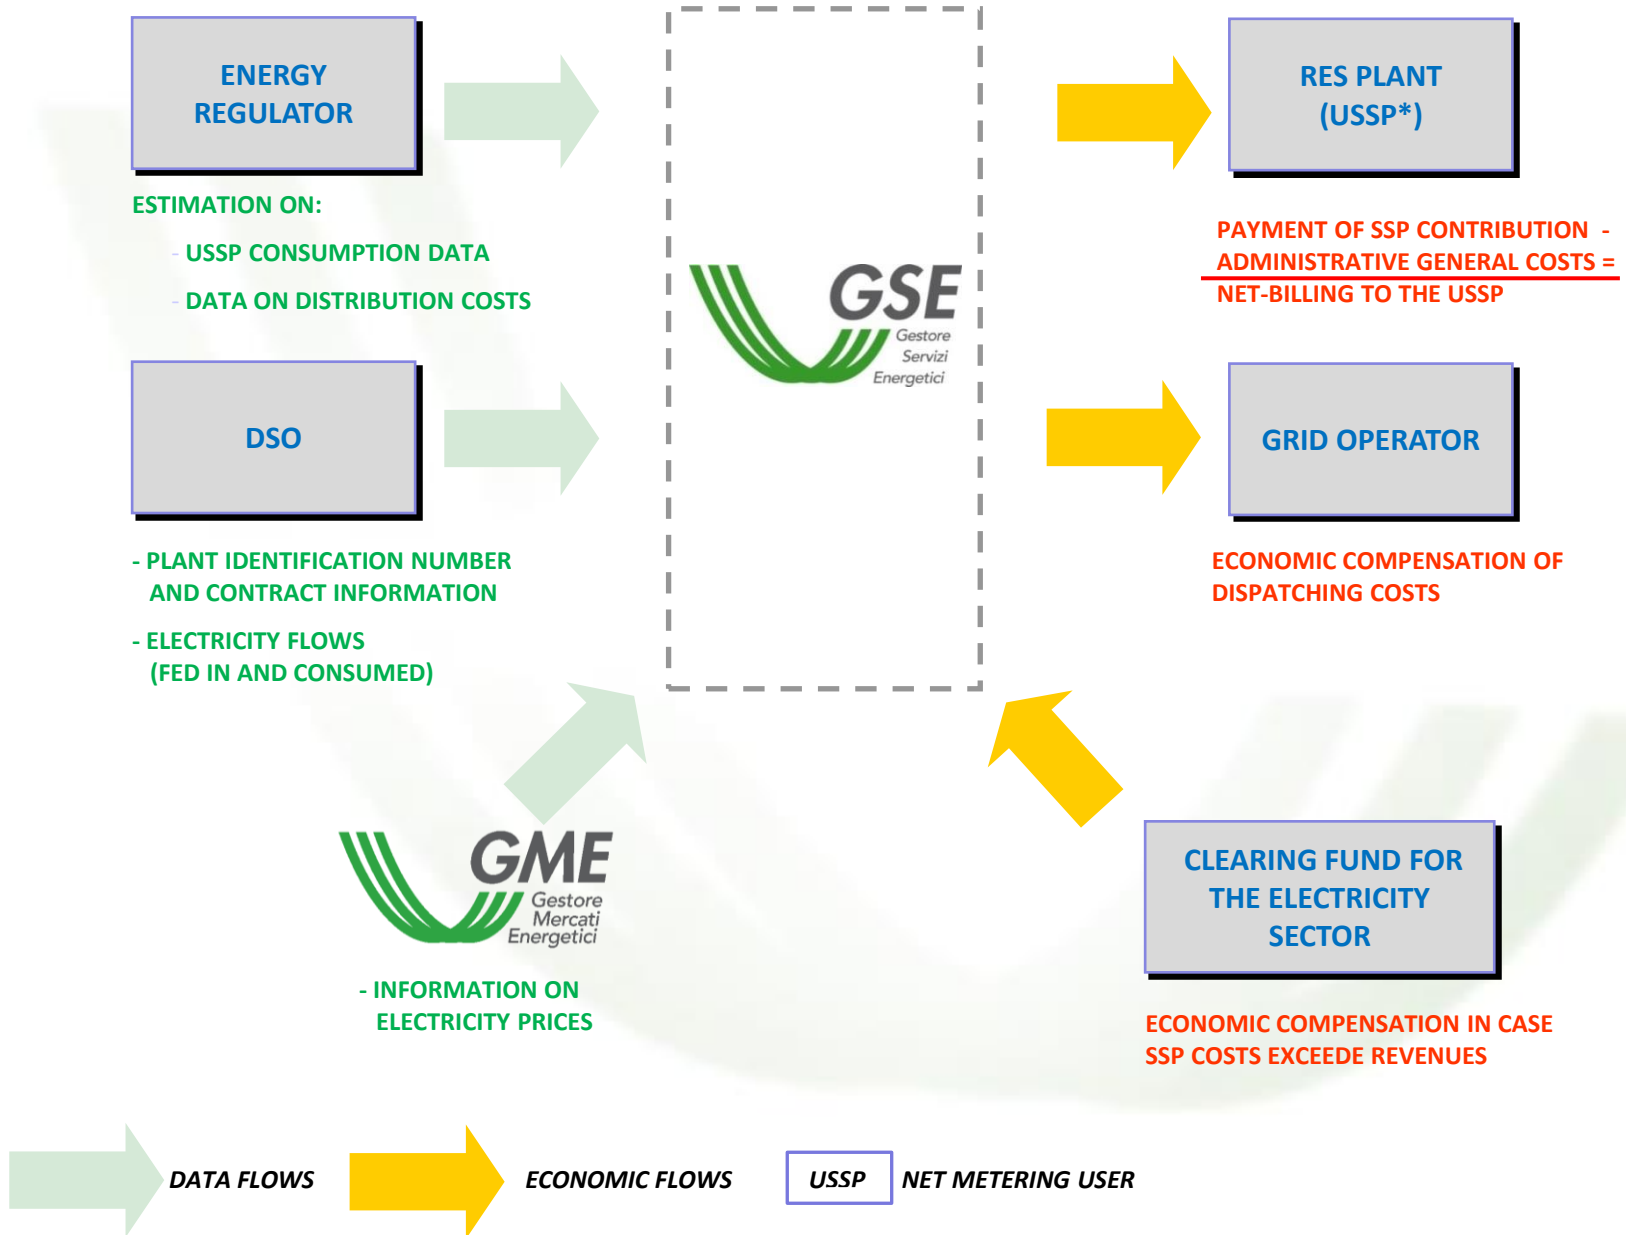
ENERGY REGULATOR

ESTIMATION ON:

- USSP CONSUMPTION DATA

- DATA ON DISTRIBUTION COSTS

DSO

- PLANT IDENTIFICATION NUMBER AND CONTRACT INFORMATION

- ELECTRICITY FLOWS (FED IN AND CONSUMED)

GSE Gestore Servizi Energetici

RES PLANT (USSP*)

PAYMENT OF SSP CONTRIBUTION - ADMINISTRATIVE GENERAL COSTS =

NET-BILLING TO THE USSP

GRID OPERATOR

ECONOMIC COMPENSATION OF DISPATCHING COSTS

GME Gestore Mercati Energetici

- INFORMATION ON ELECTRICITY PRICES

CLEARING FUND FOR THE ELECTRICITY SECTOR

ECONOMIC COMPENSATION IN CASE SSP COSTS EXCEEDE REVENUES

DATA FLOWS

ECONOMIC FLOWS

USSP

NET METERING USER